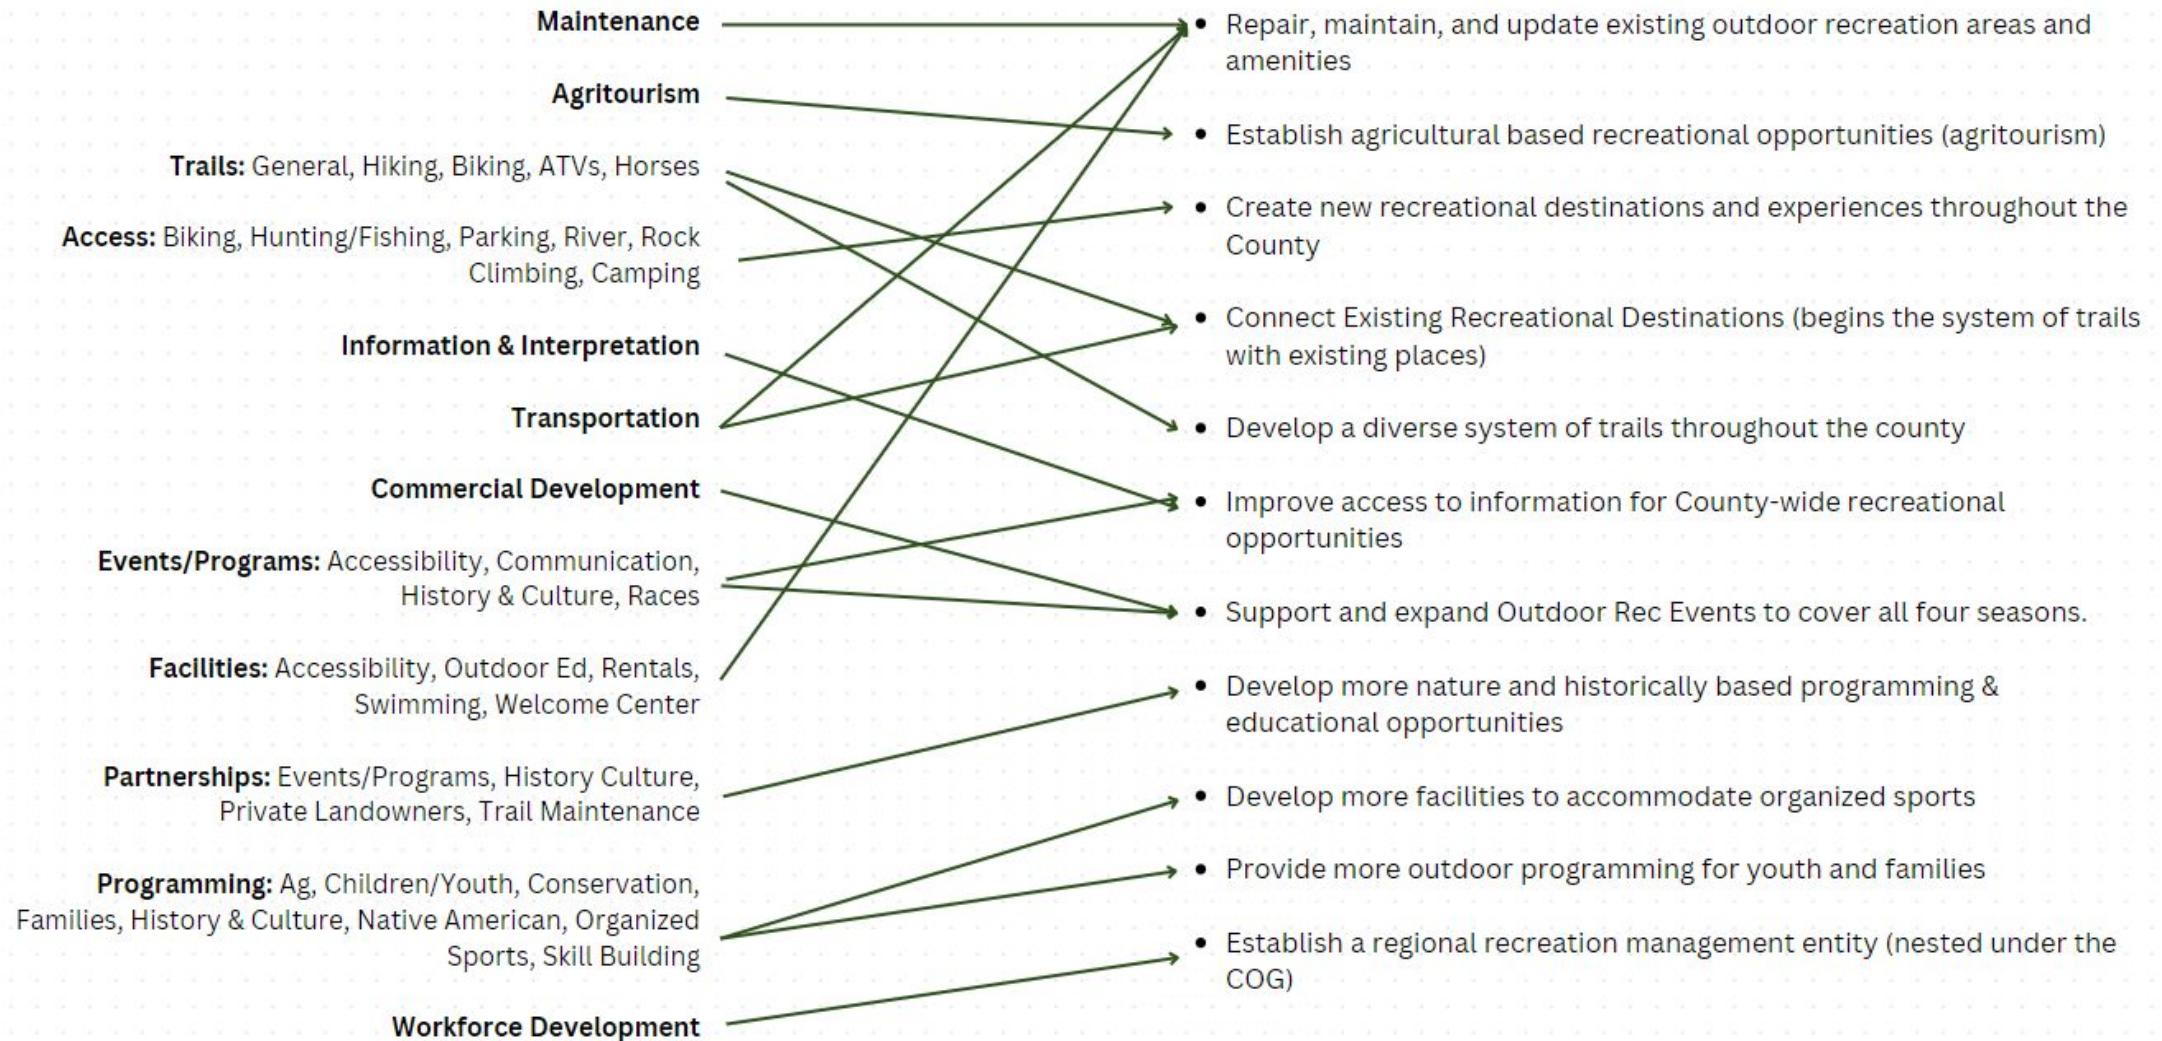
**Maintenance**

**Agritourism**

**Trails:** General, Hiking, Biking, ATVs, Horses

**Access:** Biking, Hunting/Fishing, Parking, River, Rock Climbing, Camping

**Information & Interpretation**

**Transportation**

**Commercial Development**

**Events/Programs:** Accessibility, Communication, History & Culture, Races

**Facilities:** Accessibility, Outdoor Ed, Rentals, Swimming, Welcome Center

**Partnerships:** Events/Programs, History Culture, Private Landowners, Trail Maintenance

**Programming:** Ag, Children/Youth, Conservation, Families, History & Culture, Native American, Organized Sports, Skill Building

**Workforce Development**

- Repair, maintain, and update existing outdoor recreation areas and amenities
- Establish agricultural based recreational opportunities (agritourism)
- Create new recreational destinations and experiences throughout the County
- Connect Existing Recreational Destinations (begins the system of trails with existing places)
- Develop a diverse system of trails throughout the county
- Improve access to information for County-wide recreational opportunities
- Support and expand Outdoor Rec Events to cover all four seasons.
- Develop more nature and historically based programming & educational opportunities
- Develop more facilities to accommodate organized sports
- Provide more outdoor programming for youth and families
- Establish a regional recreation management entity (nested under the COG)